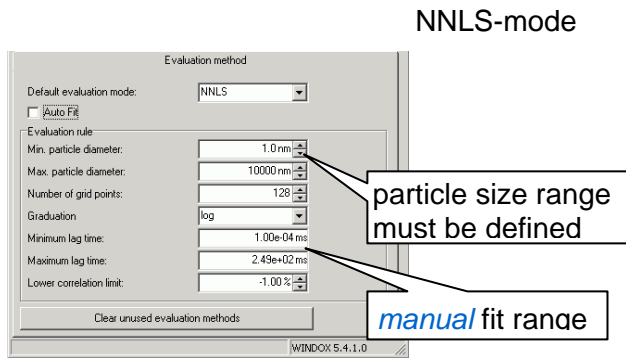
NNLS-mode

Evaluation method

Default evaluation mode: NNLS

Auto Fit

Evaluation rule

Min. particle diameter: 1.0 nm

Max. particle diameter: 10000 nm

Number of grid points: 128

Graduation log

Minimum lag time: 1.00e-04 ms

Maximum lag time: 2.49e+02 ms

Lower correlation limit: -1.00 %

particle size range must be defined

manual fit range

Clear unused evaluation methods

WINDOX 5.4.1.0